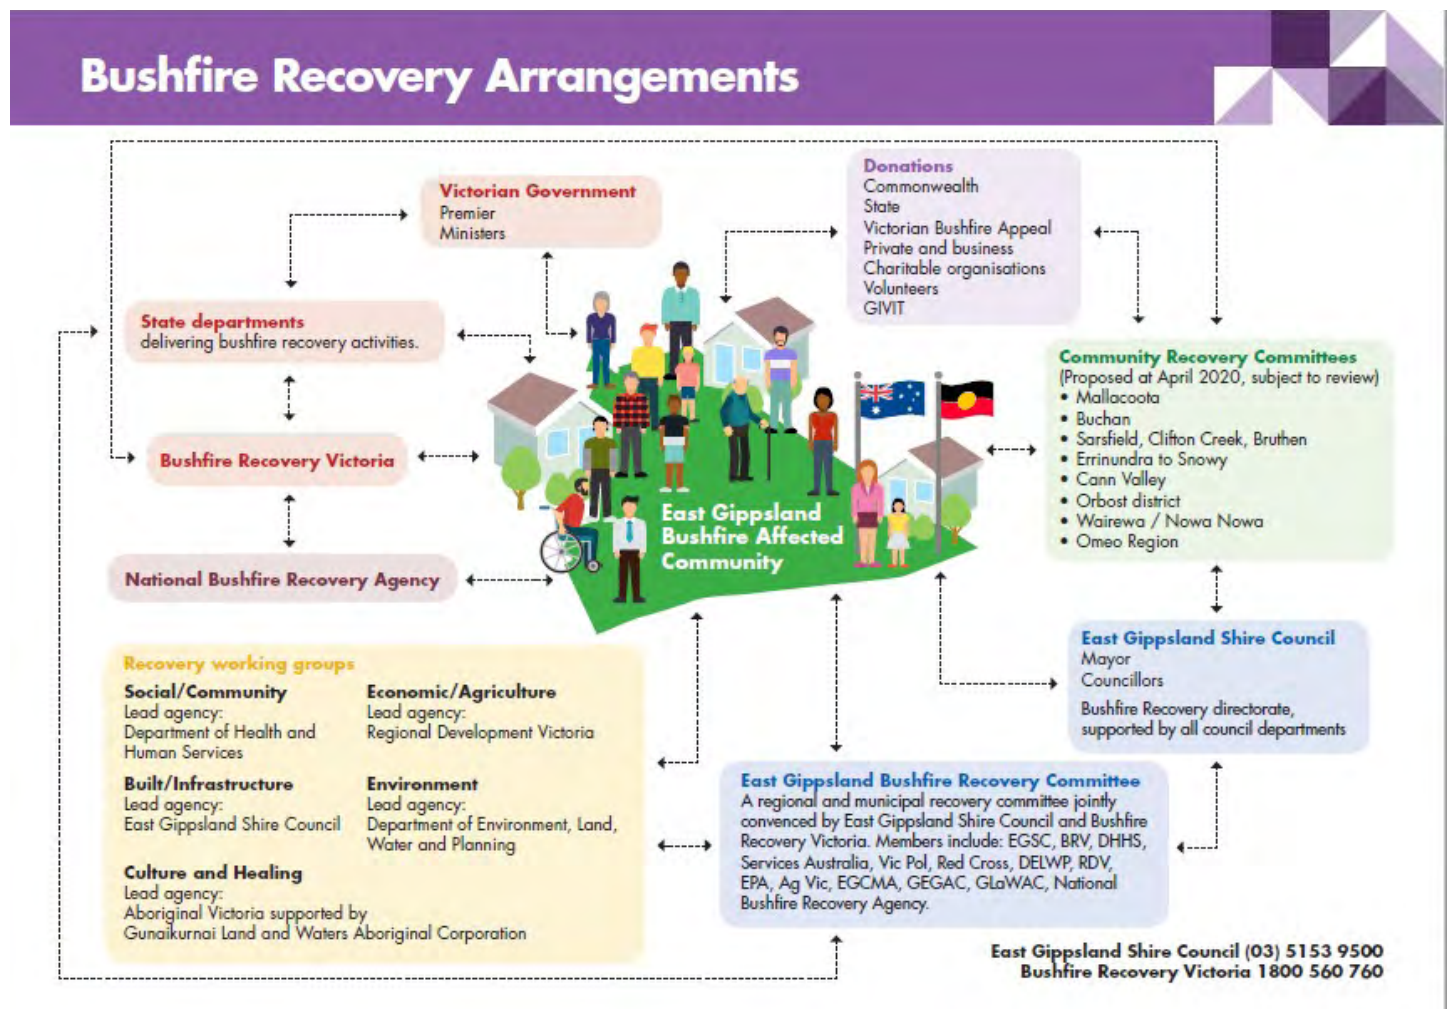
Bushfire Recovery Arrangements

Victorian Government
Premier
Ministers

Donations
Commonwealth
State
Victorian Bushfire Appeal
Private and business
Charitable organisations
Volunteers
GIVIT

State departments
delivering bushfire recovery activities.

Community Recovery Committees
(Proposed at April 2020, subject to review)
• Mallacoota
• Buchan
• Sarsfield, Clifton Creek, Bruthen
• Errinundra to Snowy
• Cann Valley
• Orbost district
• Wairewa / Nowa Nowa
• Omeo Region

Bushfire Recovery Victoria

East Gippsland Bushfire Affected Community

National Bushfire Recovery Agency

East Gippsland Shire Council
Mayor
Councillors
Bushfire Recovery directorate, supported by all council departments

Recovery working groups

Social/Community
Lead agency:
Department of Health and Human Services

Economic/Agriculture
Lead agency:
Regional Development Victoria

Built/Infrastructure
Lead agency:
East Gippsland Shire Council

Environment
Lead agency:
Department of Environment, Land, Water and Planning

Culture and Healing
Lead agency:
Aboriginal Victoria supported by Gunaikurnai Land and Waters Aboriginal Corporation

East Gippsland Bushfire Recovery Committee
A regional and municipal recovery committee jointly convenced by East Gippsland Shire Council and Bushfire Recovery Victoria. Members include: EGSC, BRV, DHHS, Services Australia, Vic Pol, Red Cross, DELWP, RDV, EPA, Ag Vic, EGCMA, GEGAC, GLaWAC, National Bushfire Recovery Agency.

East Gippsland Shire Council (03) 5153 9500
Bushfire Recovery Victoria 1800 560 760